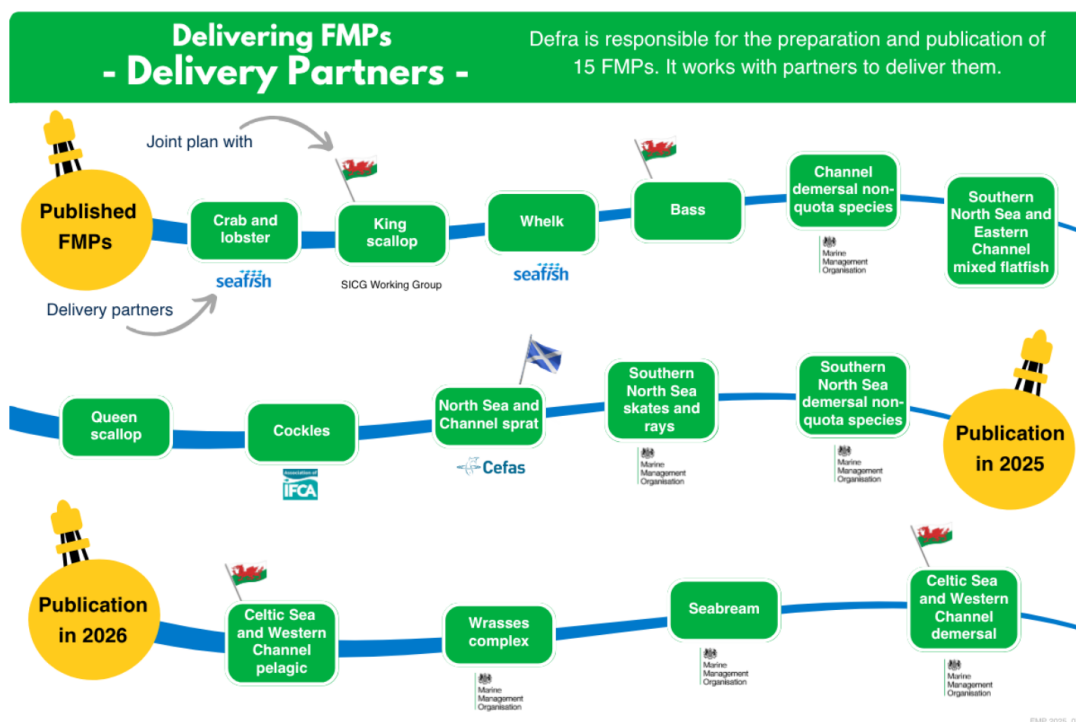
Delivering FMPs
- Delivery Partners -

Defra is responsible for the preparation and publication of 15 FMPs. It works with partners to deliver them.

Joint plan with

Published FMPs

Delivery partners

Crab and lobster

seafish

King scallop

SICG Working Group

Whelk

seafish

Bass

Channel demersal non-quota species

Marine Management Organisation

Southern North Sea and Eastern Channel mixed flatfish

Queen scallop

Cockles

Association of IFCA

North Sea and Channel sprat

Cefas

Southern North Sea skates and rays

Marine Management Organisation

Southern North Sea demersal non-quota species

Marine Management Organisation

Publication in 2025

Publication in 2026

Celtic Sea and Western Channel pelagic

Wrasses complex

Marine Management Organisation

Seabream

Marine Management Organisation

Celtic Sea and Western Channel demersal

Marine Management Organisation

FMP 2025 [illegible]